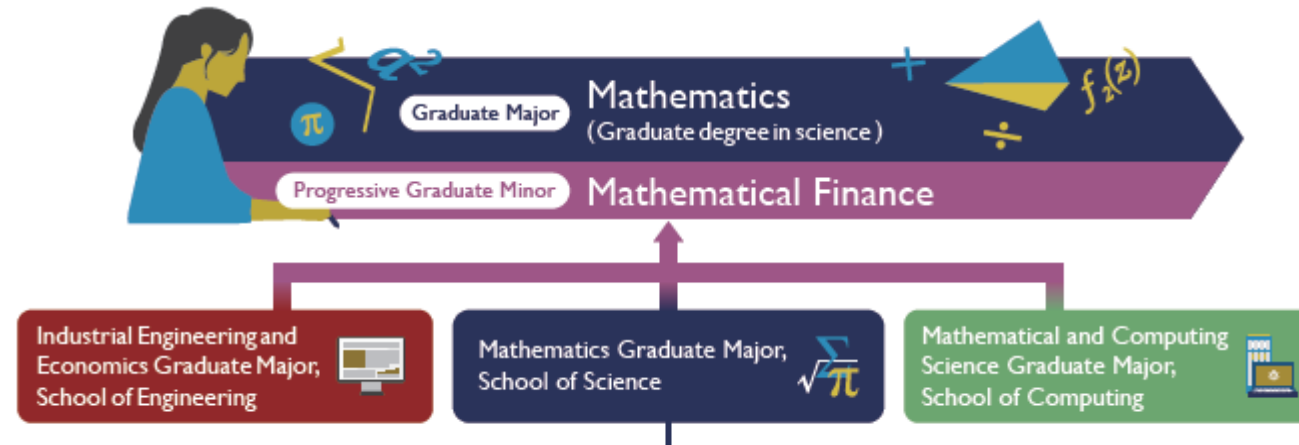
$\pi$ $\alpha^2$ Graduate Major Mathematics (Graduate degree in science) + $f_2(z)$ ÷

Progressive Graduate Minor Mathematical Finance

Industrial Engineering and Economics Graduate Major, School of Engineering

Mathematics Graduate Major, School of Science $\sqrt{\sum \pi}$

Mathematical and Computing Science Graduate Major, School of Computing